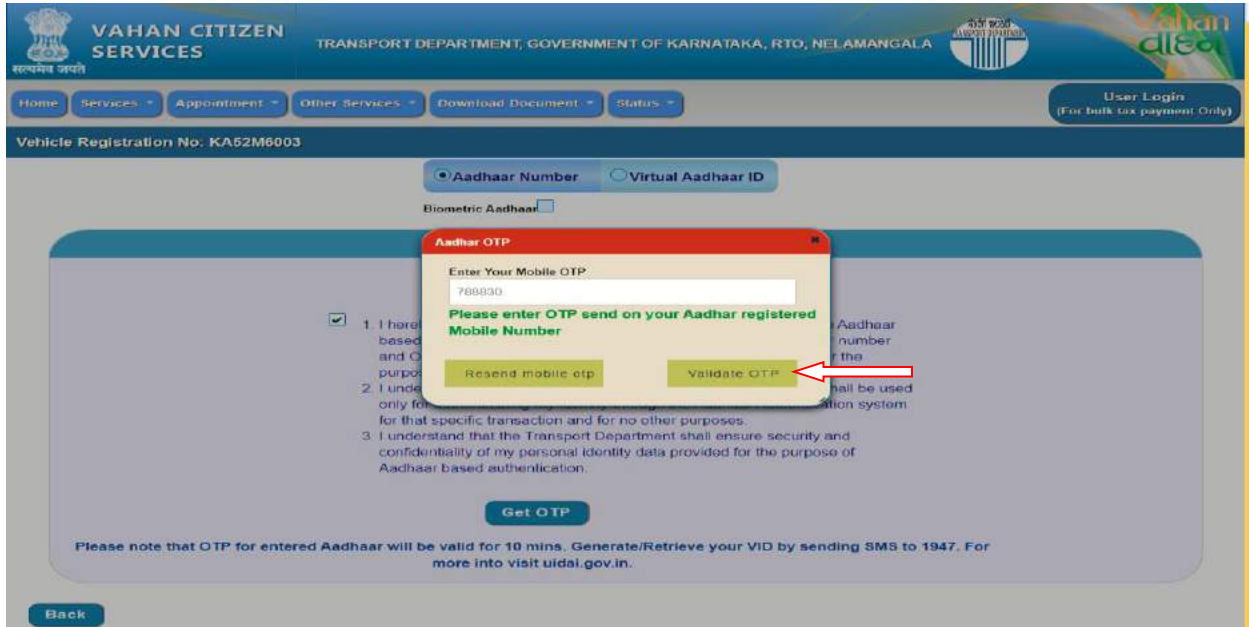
सत्यमेव जयते

VAHAN CITIZEN SERVICES

TRANSPORT DEPARTMENT, GOVERNMENT OF KARNATAKA, RTO, NELAMANGALA

Vahan

Home | Services ▾ | Appointment ▾ | Other Services ▾ | Download Document ▾ | Status ▾

User Login
(For bulk tax payment Only)

Vehicle Registration No: KA52M6003

Aadhaar Number | Virtual Aadhaar ID

Biometric Aadhaar

Aadhar OTP

Enter Your Mobile OTP

788830

Please enter OTP send on your Aadhar registered Mobile Number

Resend mobile otp | Validate OTP

1. I here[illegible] Aadhaar based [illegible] number and O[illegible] r the purpo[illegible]
2. I unde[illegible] hall be used only fo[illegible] ation system for that specific transaction and for no other purposes.
3. I understand that the Transport Department shall ensure security and confidentiality of my personal identity data provided for the purpose of Aadhaar based authentication.

Get OTP

Please note that OTP for entered Aadhaar will be valid for 10 mins. Generate/Retrieve your VID by sending SMS to 1947. For more into visit uidai.gov.in.

Back